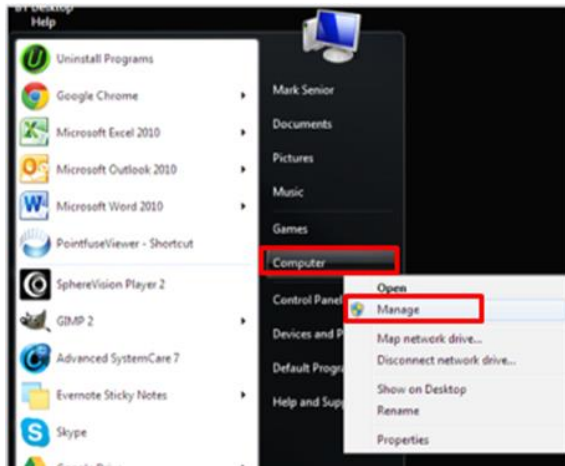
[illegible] Desktop
Help

Uninstall Programs
Google Chrome
Microsoft Excel 2010
Microsoft Outlook 2010
Microsoft Word 2010
PointfuseViewer - Shortcut
SphereVision Player 2
GIMP 2
Advanced SystemCare 7
Evernote Sticky Notes
Skype
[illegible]

Mark Senior
Documents
Pictures
Music
Games
Computer
Control Panel
Devices and P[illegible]
Default Progra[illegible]
Help and Sup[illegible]

Open
Manage
Map network drive...
Disconnect network drive...
Show on Desktop
Rename
Properties